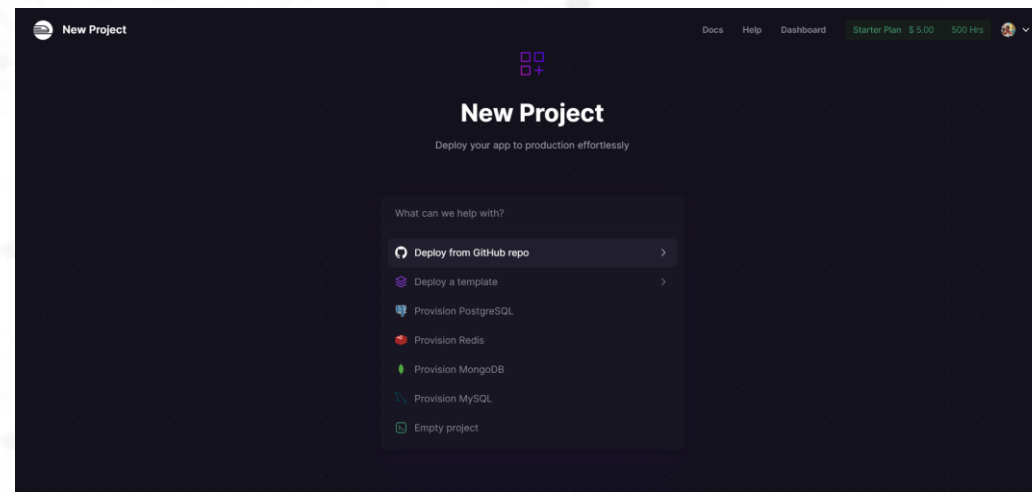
New Project

Docs Help Dashboard Starter Plan $ 5.00 500 Hrs

New Project

Deploy your app to production effortlessly

What can we help with?

Deploy from GitHub repo

Deploy a template

Provision PostgreSQL

Provision Redis

Provision MongoDB

Provision MySQL

Empty project